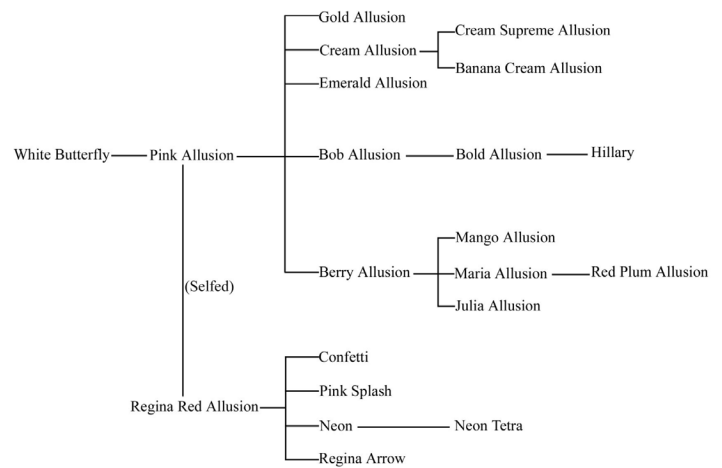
White Butterfly
Pink Allusion
Gold Allusion
Cream Allusion
Cream Supreme Allusion
Banana Cream Allusion
Emerald Allusion
Bob Allusion
Bold Allusion
Hillary
Berry Allusion
Mango Allusion
Maria Allusion
Red Plum Allusion
Julia Allusion
(Selfed)
Regina Red Allusion
Confetti
Pink Splash
Neon
Neon Tetra
Regina Arrow